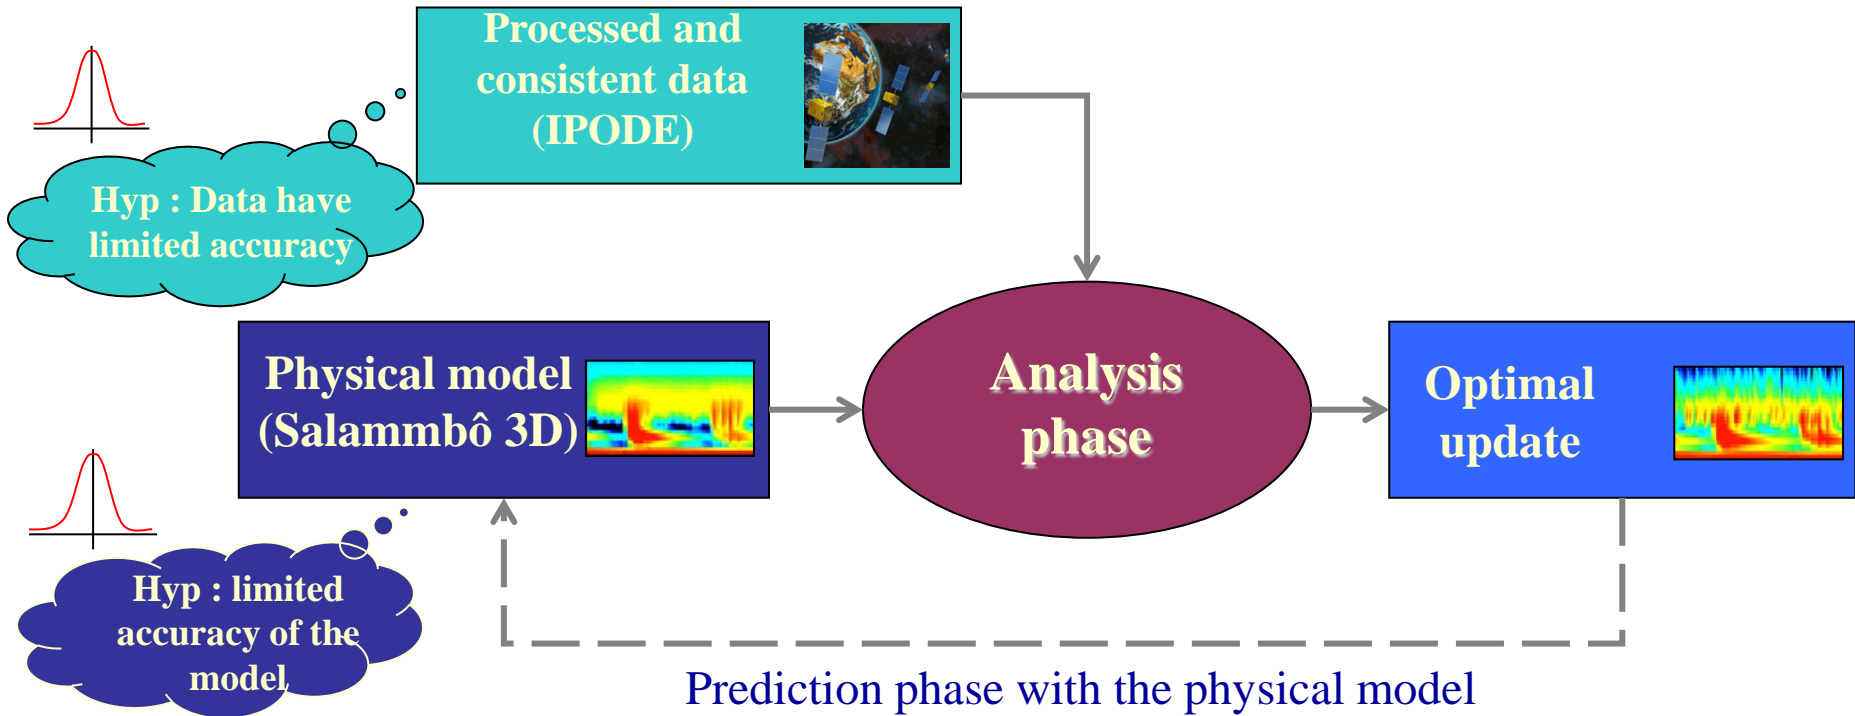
Processed and consistent data (IPODE)

Hyp : Data have limited accuracy

Physical model (Salammbô 3D)

Analysis phase

Optimal update

Hyp : limited accuracy of the model

Prediction phase with the physical model